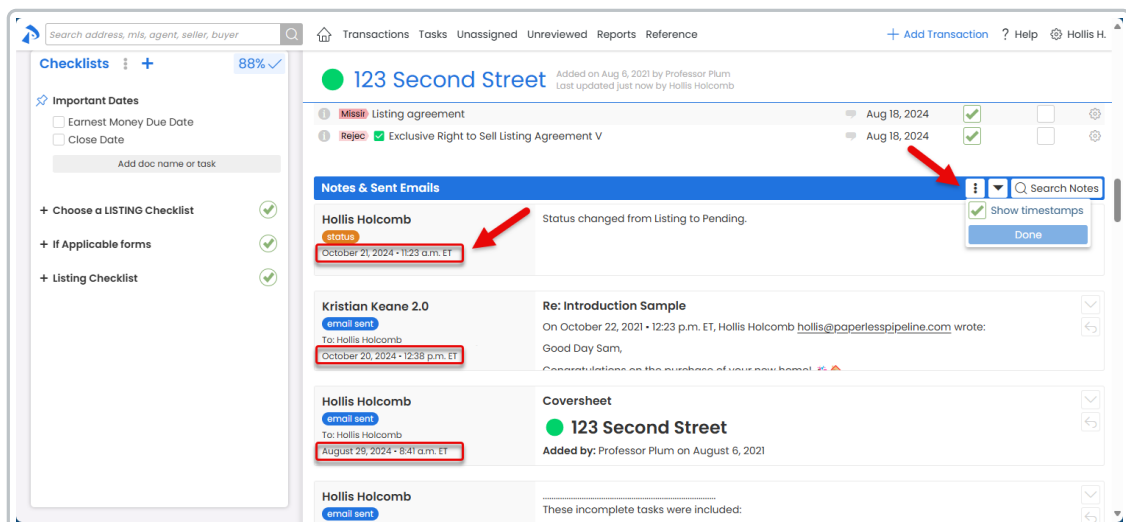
Search address, mls, agent, seller, buyer

Transactions Tasks Unassigned Unreviewed Reports Reference

+ Add Transaction ? Help Hollis H.

Checklists +

88%

Important Dates

Earnest Money Due Date

Close Date

Add doc name or task

+ Choose a LISTING Checklist

+ If Applicable forms

+ Listing Checklist

123 Second Street

Added on Aug 6, 2021 by Professor Plum
Last updated just now by Hollis Holcomb

Missir Listing agreement Aug 18, 2024

Rejec Exclusive Right to Sell Listing Agreement V Aug 18, 2024

Notes & Sent Emails

Search Notes

Show timestamps

Done

Hollis Holcomb
status
October 21, 2024 • 11:23 a.m. ET

Status changed from Listing to Pending.

Kristian Keane 2.0
email sent
To: Hollis Holcomb
October 20, 2024 • 12:38 p.m. ET

Re: Introduction Sample

On October 22, 2021 • 12:23 p.m. ET, Hollis Holcomb hollis@paperlesspipeline.com wrote:

Good Day Sam,

Congratulations on the purchase of your new home!

Hollis Holcomb
email sent
To: Hollis Holcomb
August 29, 2024 • 8:41 a.m. ET

Coversheet

123 Second Street

Added by: Professor Plum on August 6, 2021

Hollis Holcomb
email sent

These incomplete tasks were included: